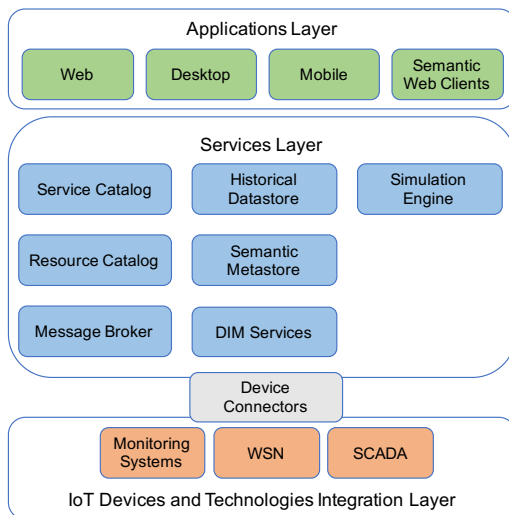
Applications Layer

Web

Desktop

Mobile

Semantic Web Clients

Services Layer

Service Catalog

Historical Datastore

Simulation Engine

Resource Catalog

Semantic Metastore

Message Broker

DIM Services

Device Connectors

Monitoring Systems

WSN

SCADA

IoT Devices and Technologies Integration Layer